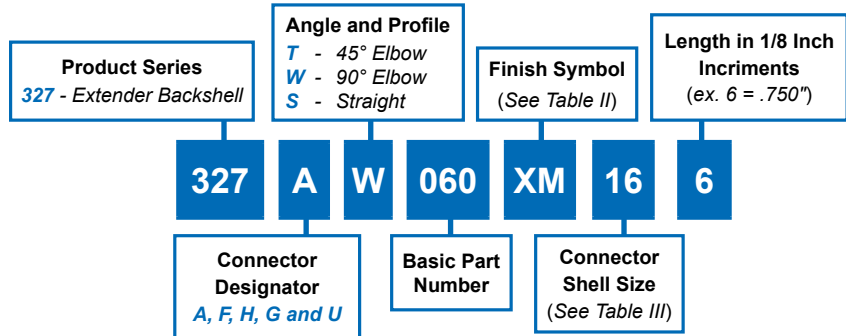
Product Series
327 - Extender Backshell

Angle and Profile
T - 45° Elbow
W - 90° Elbow
S - Straight

Finish Symbol
(See Table II)

Length in 1/8 Inch Incriments
(ex. 6 = .750")

327 A W 060 XM 16 6

Connector Designator
A, F, H, G and U

Basic Part Number

Connector Shell Size
(See Table III)